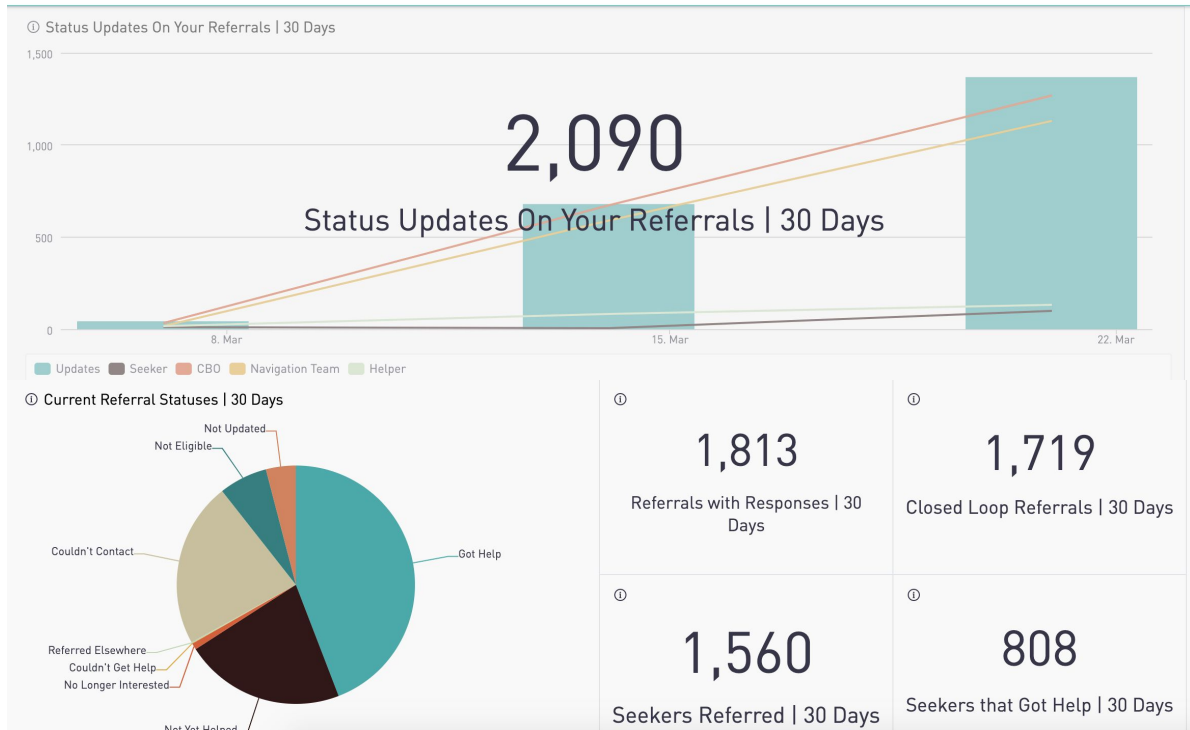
ⓘ Status Updates On Your Referrals | 30 Days

1,500
1,000
500
0

2,090
Status Updates On Your Referrals | 30 Days

8. Mar
15. Mar
22. Mar

Updates Seeker CBO Navigation Team Helper

ⓘ Current Referral Statuses | 30 Days

Not Updated
Not Eligible
Couldn't Contact
Got Help
Referred Elsewhere
Couldn't Get Help
No Longer Interested
Not Yet Helped

ⓘ
1,813
Referrals with Responses | 30 Days

ⓘ
1,719
Closed Loop Referrals | 30 Days

ⓘ
1,560
Seekers Referred | 30 Days

ⓘ
808
Seekers that Got Help | 30 Days